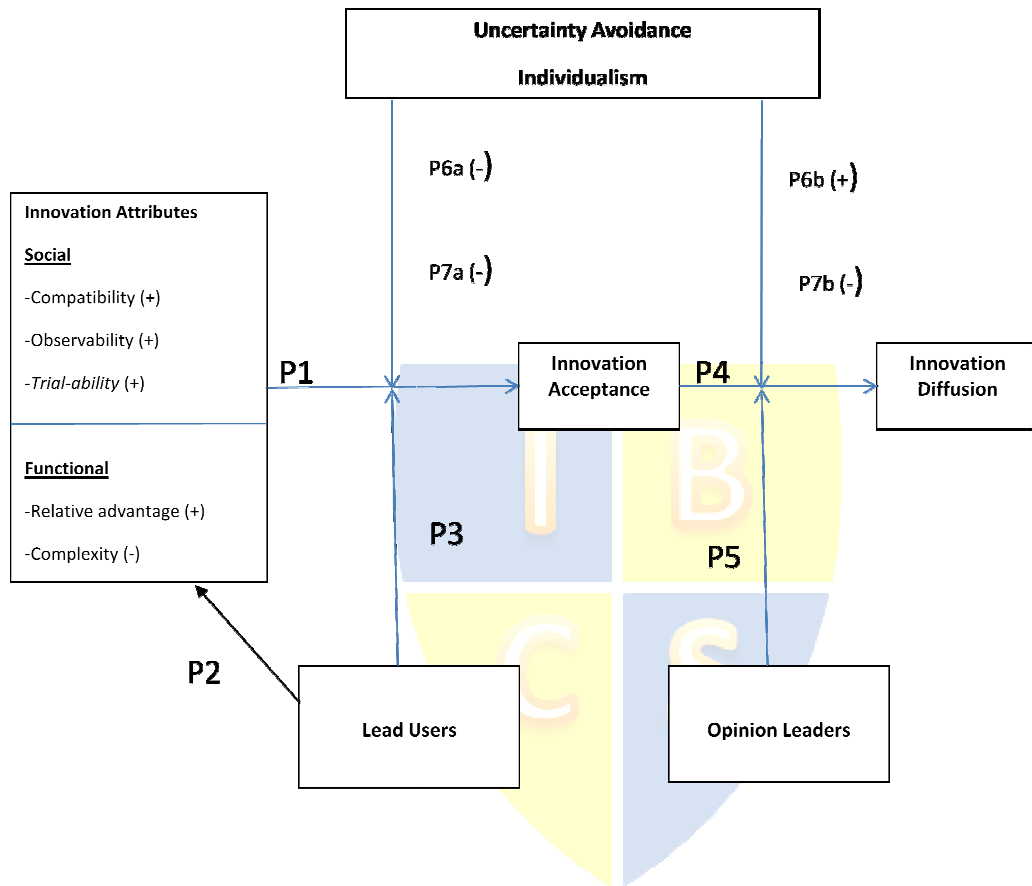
Uncertainty Avoidance

Individualism

P6a (-)

P7a (-)

P6b (+)

P7b (-)

Innovation Attributes

Social

-Compatibility (+)

-Observability (+)

-Trial-ability (+)

Functional

-Relative advantage (+)

-Complexity (-)

P1

Innovation Acceptance

P4

Innovation Diffusion

I B C S

P3

P5

P2

Lead Users

Opinion Leaders